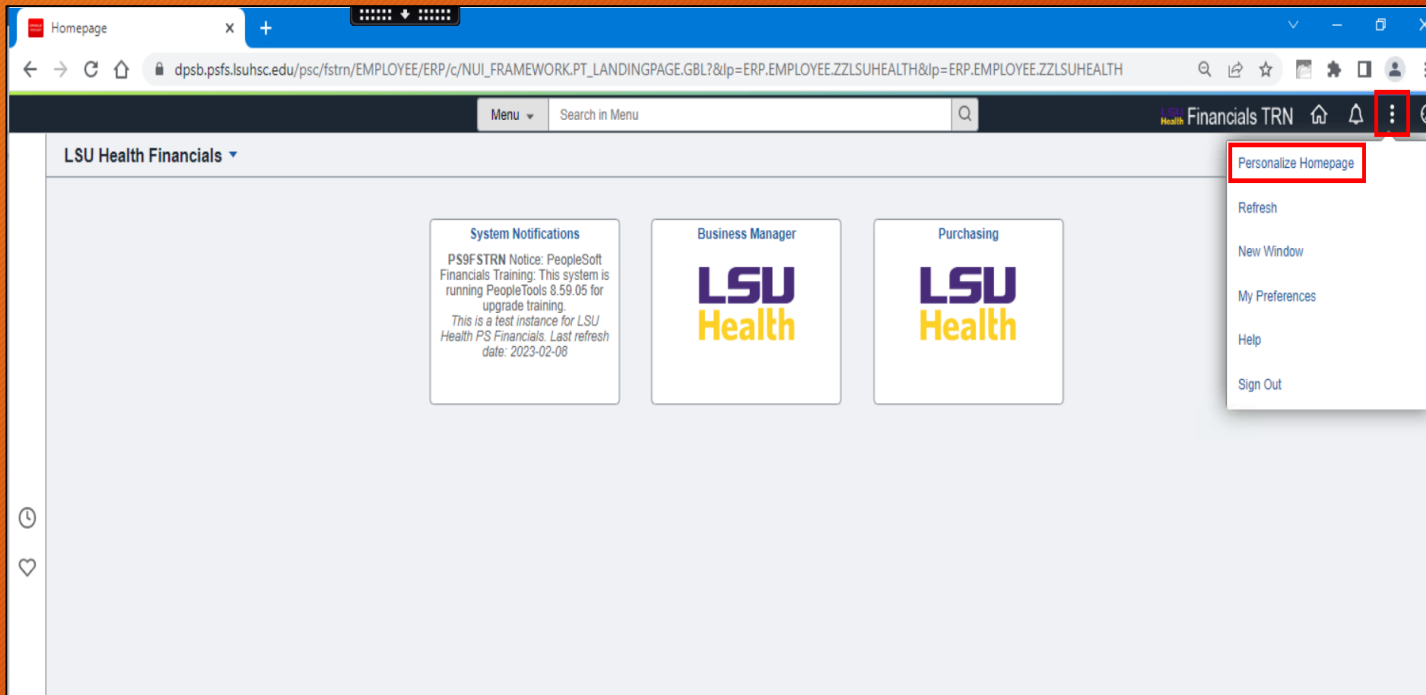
Homepage

dpsb.psfs.lsuhsc.edu/psc/fstrn/EMPLOYEE/ERP/c/NUI_FRAMEWORK.PT_LANDINGPAGE.GBL?&lp=ERP.EMPLOYEE.ZZLSUHEALTH&lp=ERP.EMPLOYEE.ZZLSUHEALTH

Menu

Search in Menu

Financials TRN

LSU Health Financials

Personalize Homepage

Refresh

New Window

My Preferences

Help

Sign Out

System Notifications

PS9FSTRN Notice: PeopleSoft Financials Training: This system is running PeopleTools 8.59.05 for upgrade training.
This is a test instance for LSU Health PS Financials. Last refresh date: 2023-02-08

Business Manager

LSU Health

Purchasing

LSU Health